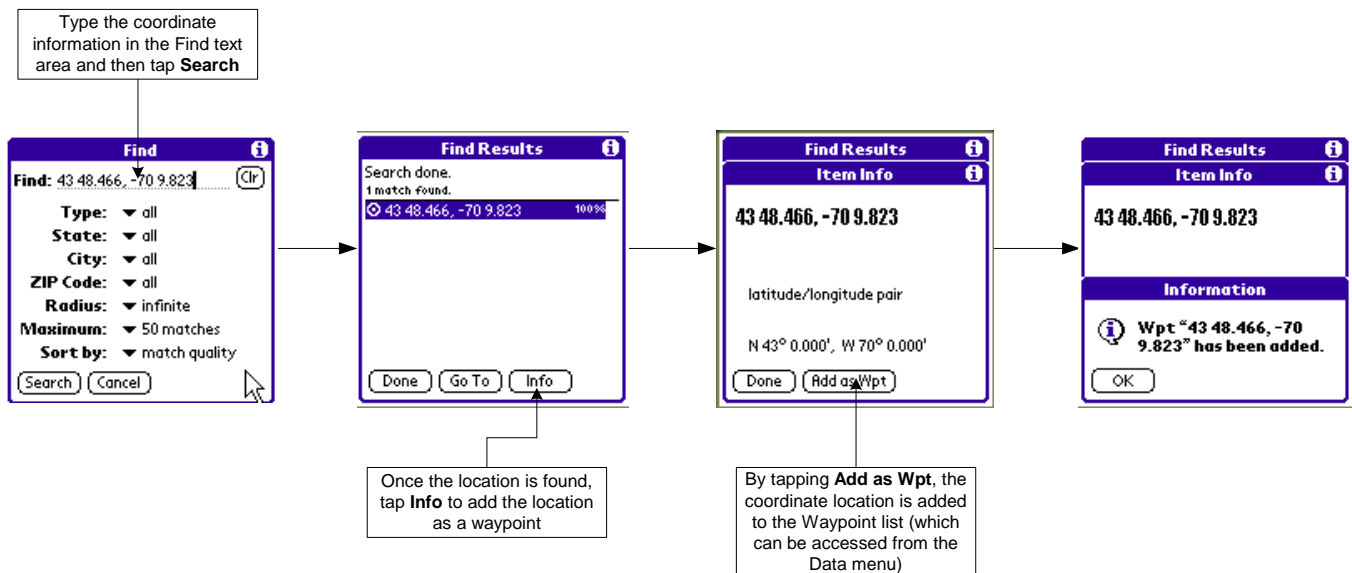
Type the coordinate information in the Find text area and then tap **Search**

Find

Find: 43 48.466, -70 9.823 Clr

Type: ▾ all
State: ▾ all
City: ▾ all
ZIP Code: ▾ all
Radius: ▾ infinite
Maximum: ▾ 50 matches
Sort by: ▾ match quality

Search Cancel

Find Results

Search done.
1 match found.
43 48.466, -70 9.823 100%

Done Go To Info

Once the location is found, tap **Info** to add the location as a waypoint

Find Results
Item Info

43 48.466, -70 9.823

latitude/longitude pair

N 43° 0.000', W 70° 0.000'

Done Add as Wpt

By tapping **Add as Wpt**, the coordinate location is added to the Waypoint list (which can be accessed from the Data menu)

Find Results
Item Info

43 48.466, -70 9.823

Information

Wpt "43 48.466, -70 9.823" has been added.

OK